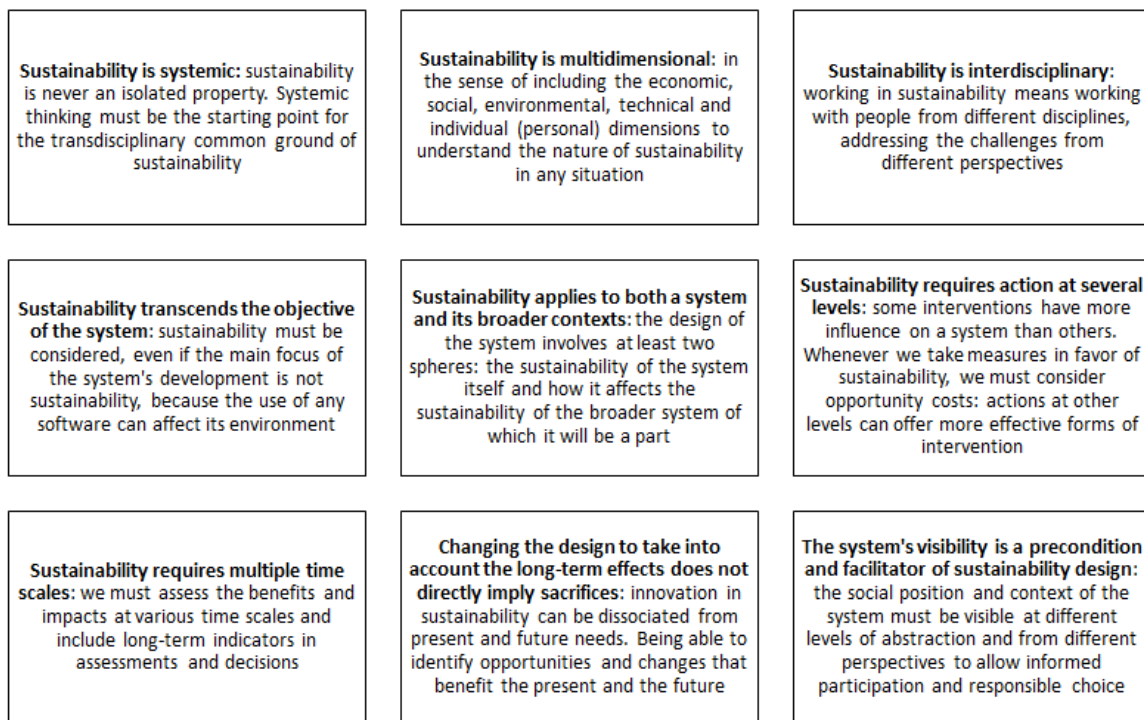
**Sustainability is systemic:** sustainability is never an isolated property. Systemic thinking must be the starting point for the transdisciplinary common ground of sustainability

**Sustainability is multidimensional**: in the sense of including the economic, social, environmental, technical and individual (personal) dimensions to understand the nature of sustainability in any situation

**Sustainability is interdisciplinary**: working in sustainability means working with people from different disciplines, addressing the challenges from different perspectives

**Sustainability transcends the objective of the system**: sustainability must be considered, even if the main focus of the system's development is not sustainability, because the use of any software can affect its environment

**Sustainability applies to both a system and its broader contexts**: the design of the system involves at least two spheres: the sustainability of the system itself and how it affects the sustainability of the broader system of which it will be a part

**Sustainability requires action at several levels**: some interventions have more influence on a system than others. Whenever we take measures in favor of sustainability, we must consider opportunity costs: actions at other levels can offer more effective forms of intervention

**Sustainability requires multiple time scales:** we must assess the benefits and impacts at various time scales and include long-term indicators in assessments and decisions

**Changing the design to take into account the long-term effects does not directly imply sacrifices**: innovation in sustainability can be dissociated from present and future needs. Being able to identify opportunities and changes that benefit the present and the future

**The system's visibility is a precondition and facilitator of sustainability design**: the social position and context of the system must be visible at different levels of abstraction and from different perspectives to allow informed participation and responsible choice